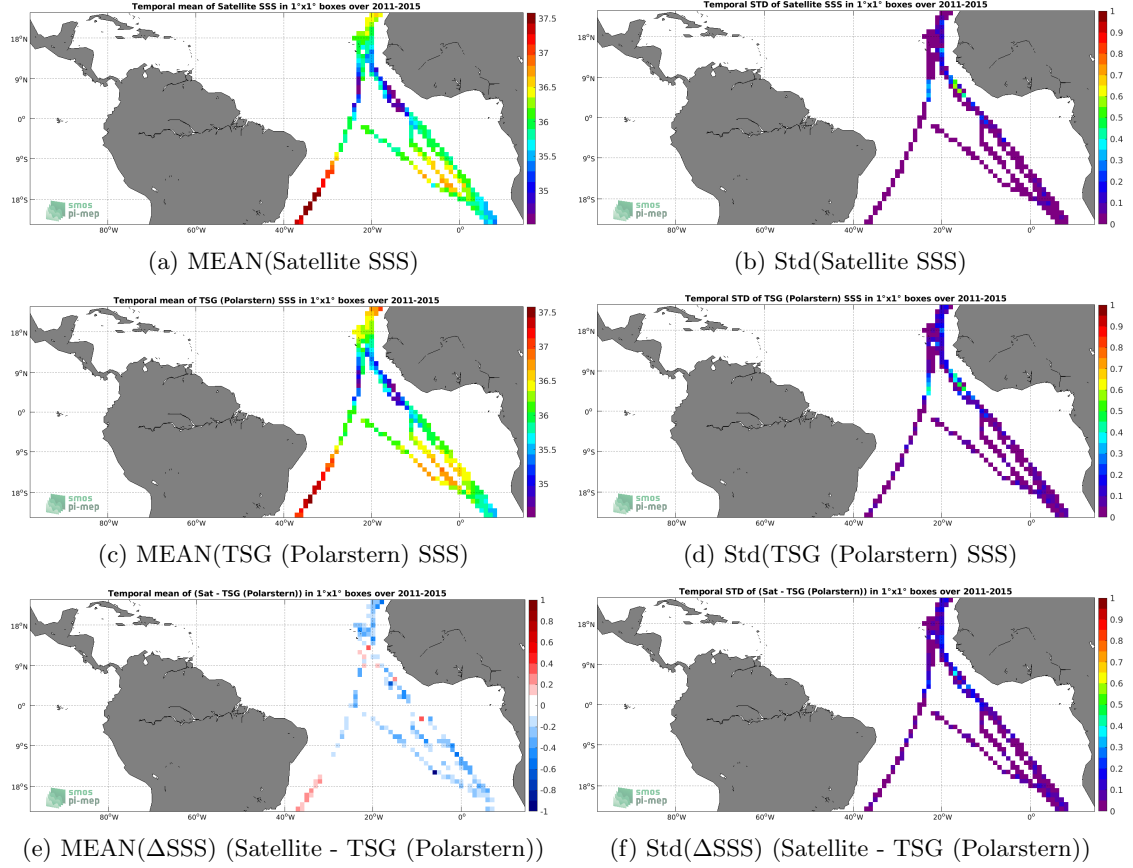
Temporal mean of Satellite SSS in 1°x1° boxes over 2011-2015

18°N
9°N
0°
9°S
18°S
80°W 60°W 40°W 20°W 0°

37.5
37
36.5
36
35.5
35

smos
pi-mep

(a) MEAN(Satellite SSS)

Temporal STD of Satellite SSS in 1°x1° boxes over 2011-2015

18°N
9°N
0°
9°S
18°S
80°W 60°W 40°W 20°W 0°

1
0.9
0.8
0.7
0.6
0.5
0.4
0.3
0.2
0.1
0

smos
pi-mep

(b) Std(Satellite SSS)

Temporal mean of TSG (Polarstern) SSS in 1°x1° boxes over 2011-2015

18°N
9°N
0°
9°S
18°S
80°W 60°W 40°W 20°W 0°

37.5
37
36.5
36
35.5
35

smos
pi-mep

(c) MEAN(TSG (Polarstern) SSS)

Temporal STD of TSG (Polarstern) SSS in 1°x1° boxes over 2011-2015

18°N
9°N
0°
9°S
18°S
80°W 60°W 40°W 20°W 0°

1
0.9
0.8
0.7
0.6
0.5
0.4
0.3
0.2
0.1
0

smos
pi-mep

(d) Std(TSG (Polarstern) SSS)

Temporal mean of (Sat - TSG (Polarstern)) in 1°x1° boxes over 2011-2015

18°N
9°N
0°
9°S
18°S
80°W 60°W 40°W 20°W 0°

1
0.8
0.6
0.4
0.2
0
-0.2
-0.4
-0.6
-0.8
-1

smos
pi-mep

(e) MEAN($\Delta$SSS) (Satellite - TSG (Polarstern))

Temporal STD of (Sat - TSG (Polarstern)) in 1°x1° boxes over 2011-2015

18°N
9°N
0°
9°S
18°S
80°W 60°W 40°W 20°W 0°

1
0.9
0.8
0.7
0.6
0.5
0.4
0.3
0.2
0.1
0

smos
pi-mep

(f) Std($\Delta$SSS) (Satellite - TSG (Polarstern))